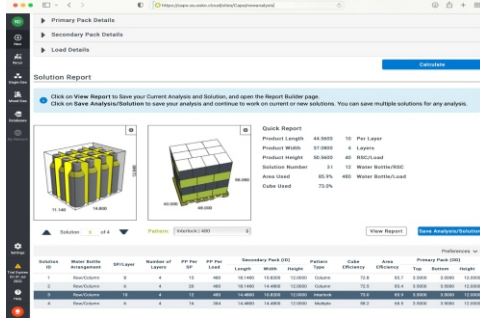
https://cape.ms.estes.cloud/sites/Cape/mmanalysis

Primary Pack Details

Secondary Pack Details

Load Details

Calculate

Solution Report

Click on View Report to save your Current Analysis and Solution, and open the Report Builder page.
Click on Save Analysis/Solution to save your analysis and continue to work on current or new solutions. You can save multiple solutions for any analysis.

| Quick Report | | | |
|---|---|---|---|
| Product Length | 44.9005 | 10 | Per Layer |
| Product Width | 37.0805 | 4 | Layers |
| Product Height | 50.5600 | 40 | RSC/Load |
| Solution Number | 31 | 12 | Water Bottle/RSC |
| Area Used | 85.9% | 480 | Water Bottle/Load |
| Cube Used | 73.0% | | |

11.140 14.800

40.000 48.000 50.560

Solution 3 of 4

Pattern: Interlock | 480

View Report

Save Analysis/Solution

Preferences

| Solution ID | Water Bottle Arrangement | SP/Layer | Number of Layers | PP Per SP | PP Per Load | Secondary Pack (IN) Length | Width | Height | Pattern Type | Cube Efficiency | Area Efficiency | Primary Pack (IN) Top | Bottom | Height |
|---|---|---|---|---|---|---|---|---|---|---|---|---|---|---|
| 1 | Row/Column | 9 | 4 | 12 | 480 | 18.1480 | 14.8800 | 12.0000 | Column | 72.8 | 85.7 | 3.5000 | 3.5000 | 12.0000 |
| 2 | Row/Column | 8 | 4 | 16 | 480 | 18.1480 | 14.4800 | 12.0000 | Column | 72.5 | 85.4 | 3.5000 | 3.5000 | 12.0000 |
| 3 | Row/Column | 10 | 4 | 12 | 480 | 14.4800 | 11.1400 | 12.0000 | Interlock | 73.0 | 85.9 | 3.5000 | 3.5000 | 12.0000 |
| 4 | Row/Column | 6 | 4 | 16 | 384 | 14.4800 | 14.4800 | 12.0000 | Multiple | 58.3 | 68.6 | 3.5000 | 3.5000 | 12.0000 |

Settings
Help